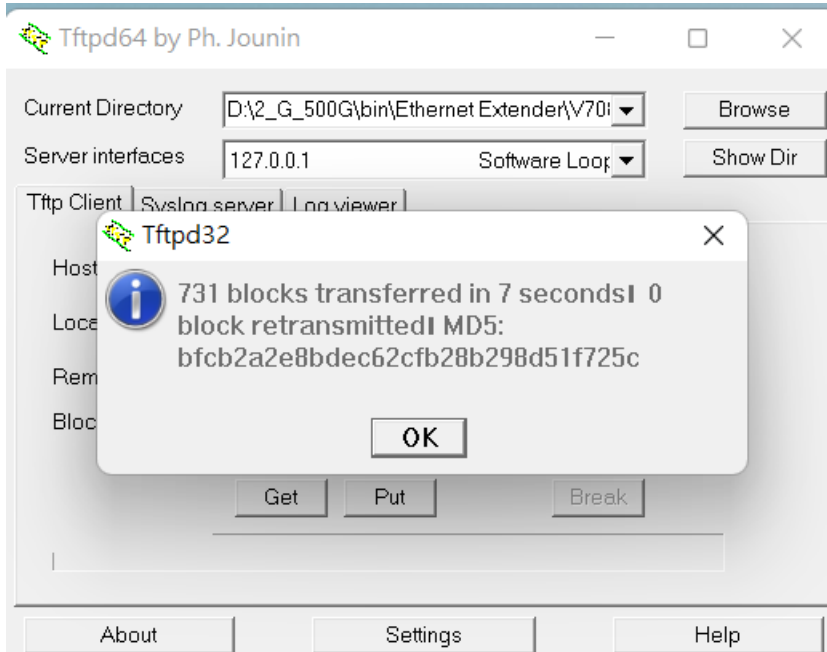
Tftpd64 by Ph. Jounin

Current Directory D:\2_G_500G\bin\Ethernet Extender\V70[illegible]

Browse

Server interfaces 127.0.0.1 Software Loop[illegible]

Show Dir

Tftp Client | Syslog server | Log viewer

Host
Loca
Rem
Bloc

Tftpd32

731 blocks transferred in 7 seconds| 0 block retransmitted| MD5: bfcb2a2e8bdec62cfb28b298d51f725c

OK

Get Put Break

About Settings Help